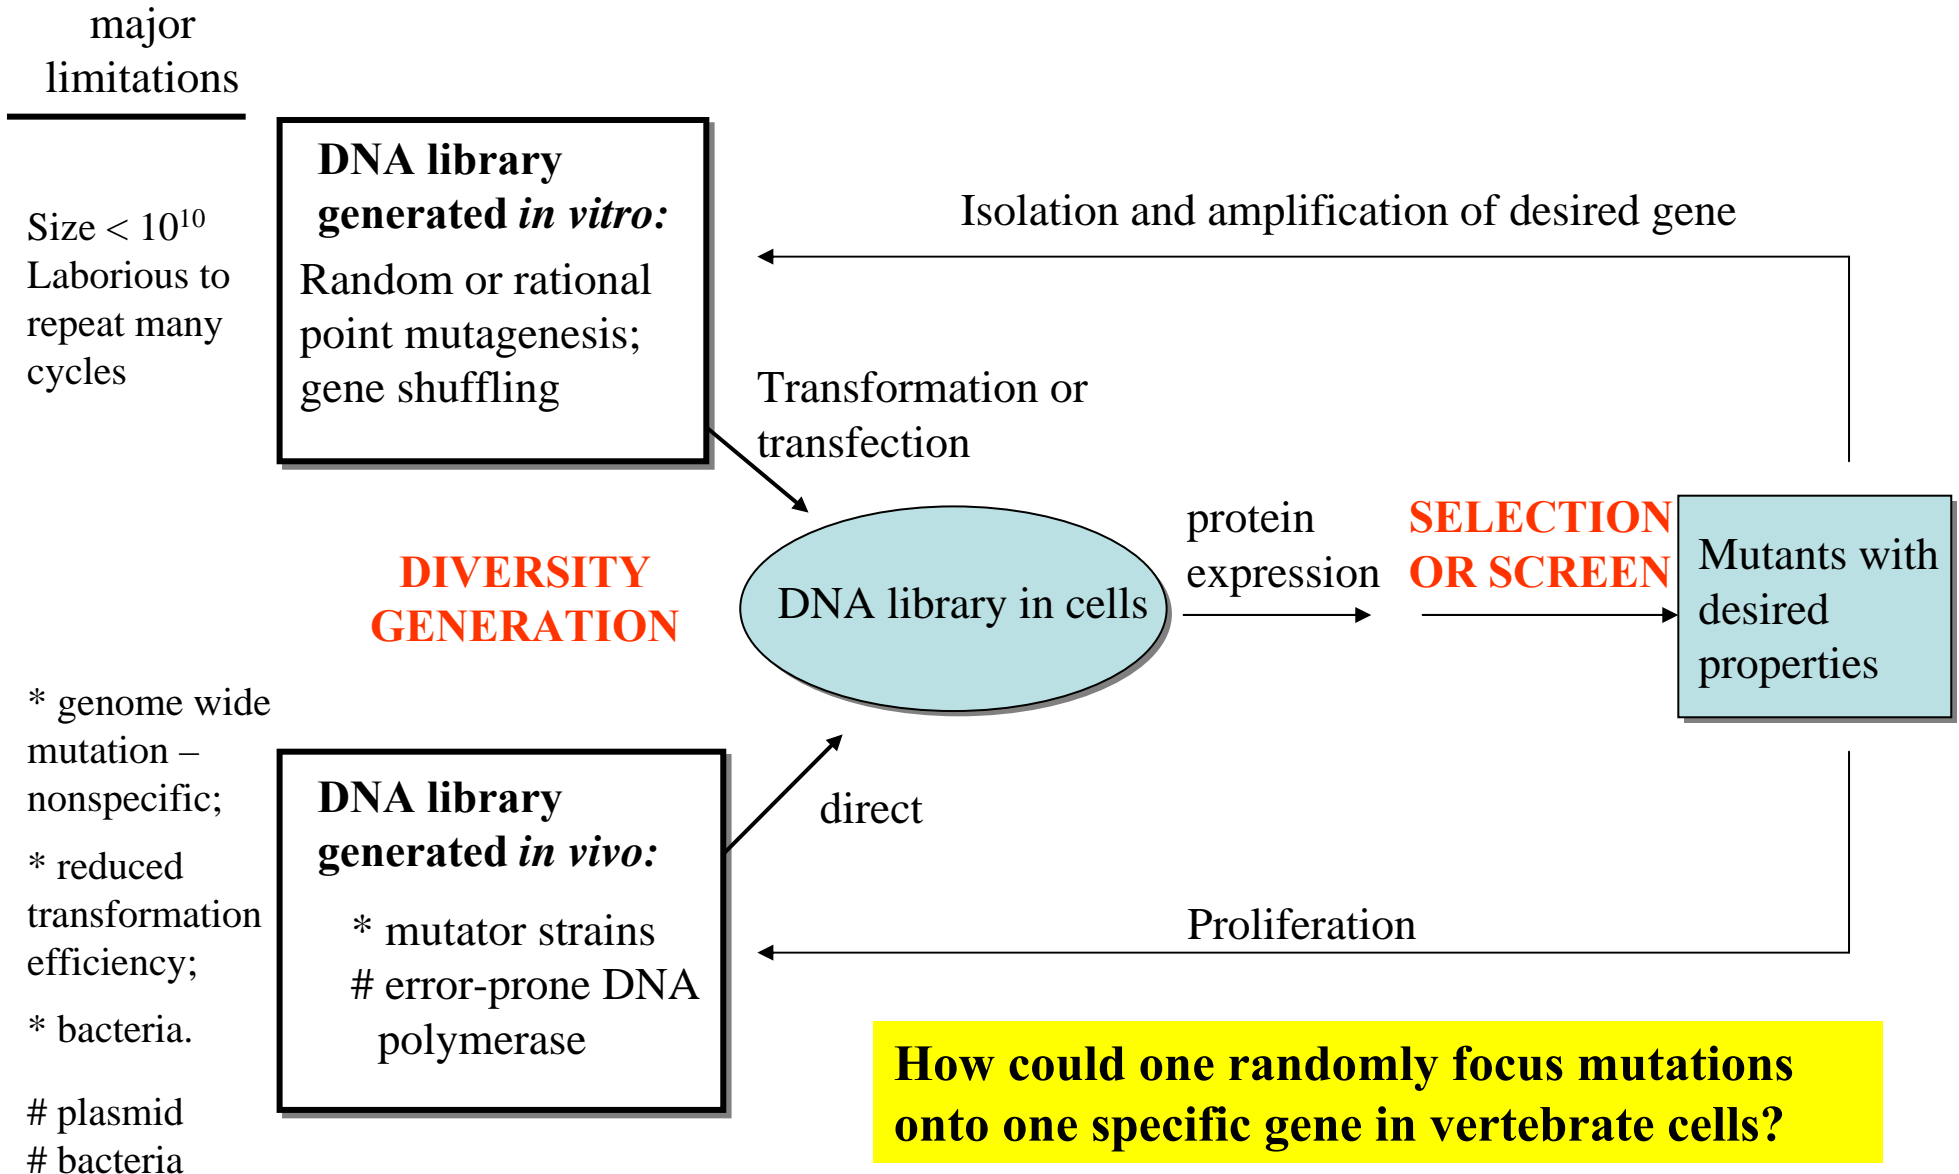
major limitations

Size < $10^{10}$
Laborious to repeat many cycles

**DNA library generated *in vitro:***
Random or rational point mutagenesis; gene shuffling

Isolation and amplification of desired gene

Transformation or transfection

DIVERSITY GENERATION

DNA library in cells

protein expression

SELECTION OR SCREEN

Mutants with desired properties

* genome wide mutation – nonspecific;

* reduced transformation efficiency;

* bacteria.

# plasmid
# bacteria

**DNA library generated *in vivo:***
* mutator strains
# error-prone DNA polymerase

direct

Proliferation

**How could one randomly focus mutations onto one specific gene in vertebrate cells?**